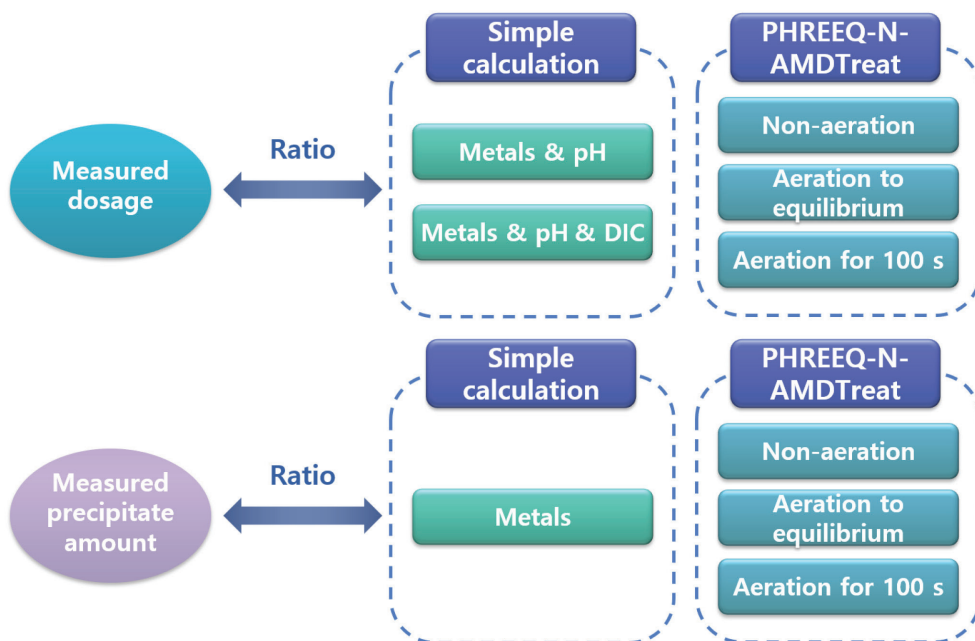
Measured dosage

Ratio

Simple calculation

Metals & pH

Metals & pH & DIC

PHREEQ-N-AMDTreat

Non-aeration

Aeration to equilibrium

Aeration for 100 s

Measured precipitate amount

Ratio

Simple calculation

Metals

PHREEQ-N-AMDTreat

Non-aeration

Aeration to equilibrium

Aeration for 100 s